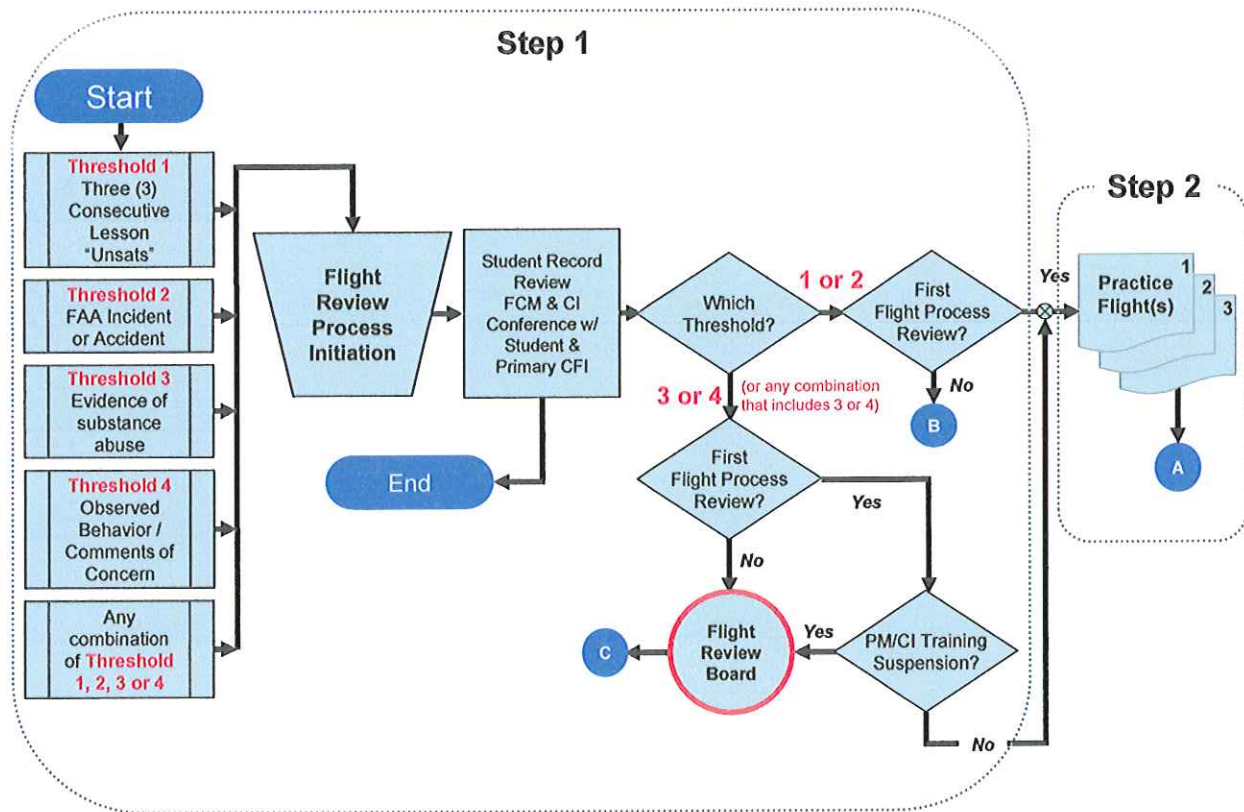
Step 1

Start

Threshold 1
Three (3) Consecutive Lesson "Unsats"

Threshold 2
FAA Incident or Accident

Threshold 3
Evidence of substance abuse

Threshold 4
Observed Behavior / Comments of Concern

Any combination of Threshold 1, 2, 3 or 4

Flight Review Process Initiation

Student Record Review FCM & CI Conference w/ Student & Primary CFI

End

Which Threshold?

1 or 2

First Flight Process Review?

No

B

3 or 4

(or any combination that includes 3 or 4)

First Flight Process Review?

Yes

No

Flight Review Board

C

Yes

PM/CI Training Suspension?

No

Yes

Step 2

Practice Flight(s)

1

2

3

A